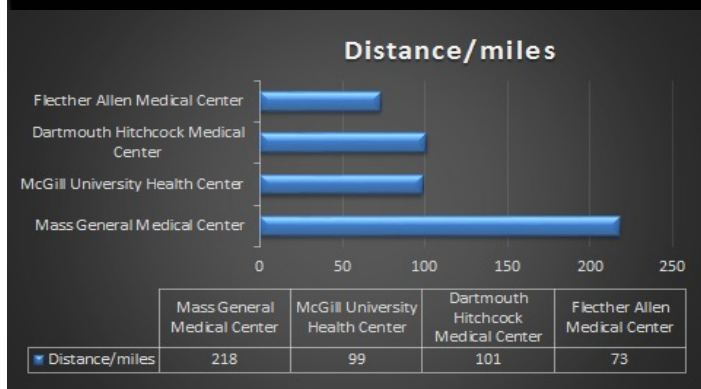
Distance/miles

Flecther Allen Medical Center
Dartmouth Hitchcock Medical Center
McGill University Health Center
Mass General Medical Center

0
50
100
150
200
250

| | Mass General Medical Center | McGill University Health Center | Dartmouth Hitchcock Medical Center | Flecther Allen Medical Center |
|---|---|---|---|---|
| Distance/miles | 218 | 99 | 101 | 73 |